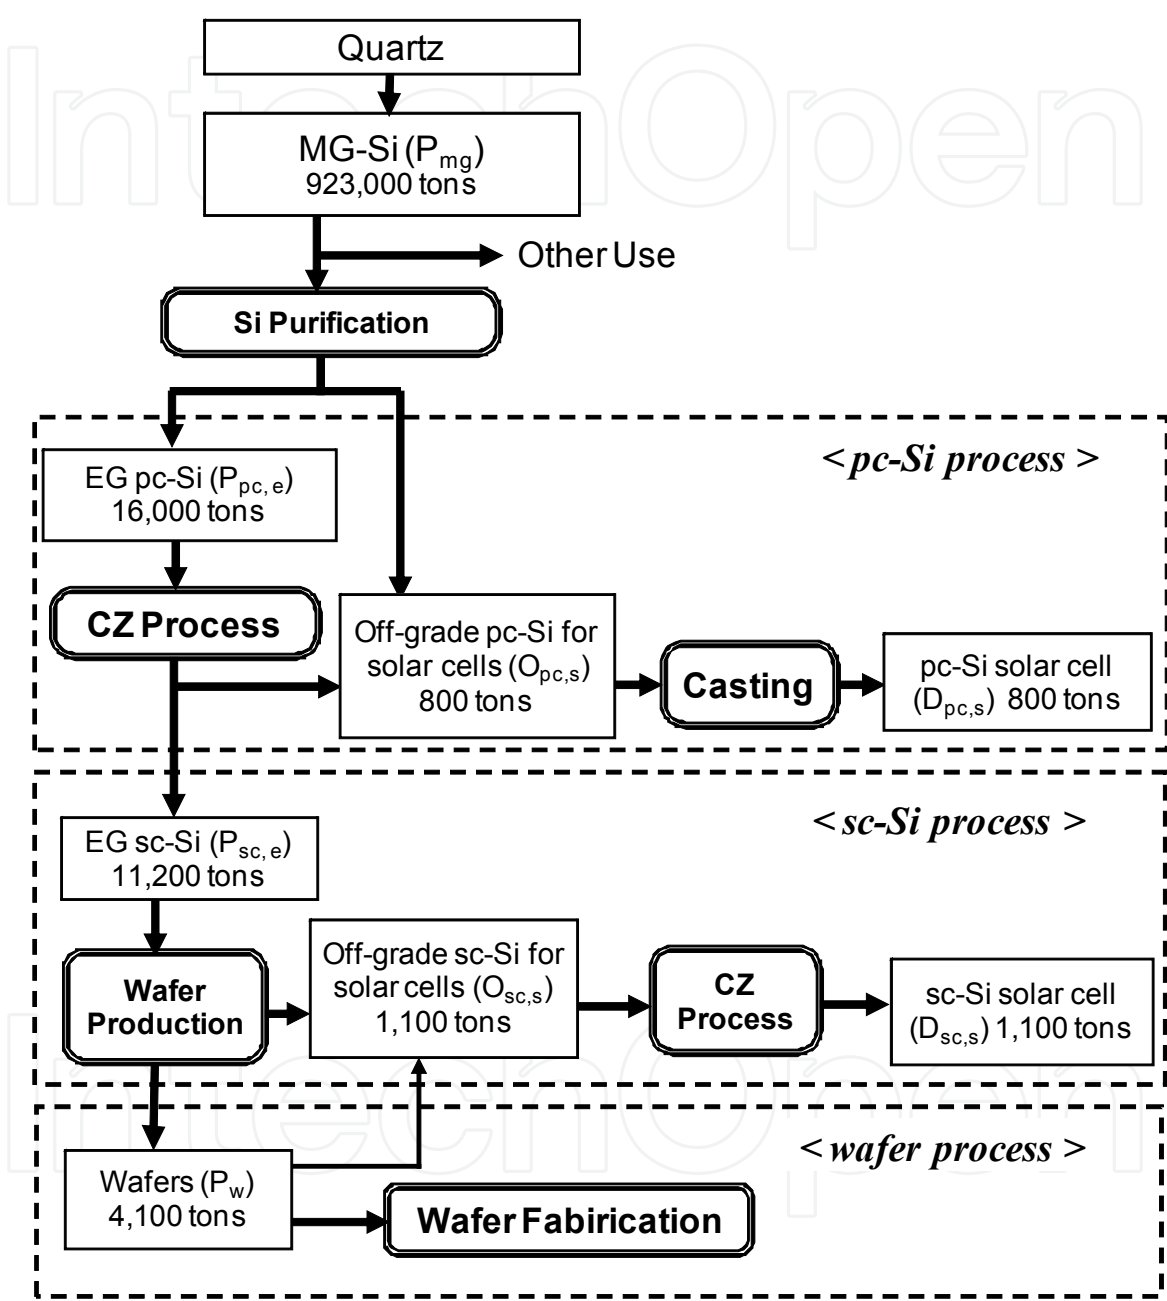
Quartz

MG-Si ($P_{mg}$)
923,000 tons

Other Use

Si Purification

< pc-Si process >

EG pc-Si ($P_{pc, e}$)
16,000 tons

CZ Process

Off-grade pc-Si for solar cells ($O_{pc,s}$)
800 tons

Casting

pc-Si solar cell ($D_{pc,s}$) 800 tons

< sc-Si process >

EG sc-Si ($P_{sc, e}$)
11,200 tons

Wafer Production

Off-grade sc-Si for solar cells ($O_{sc,s}$)
1,100 tons

CZ Process

sc-Si solar cell ($D_{sc,s}$) 1,100 tons

< wafer process >

Wafers ($P_w$)
4,100 tons

Wafer Fabirication